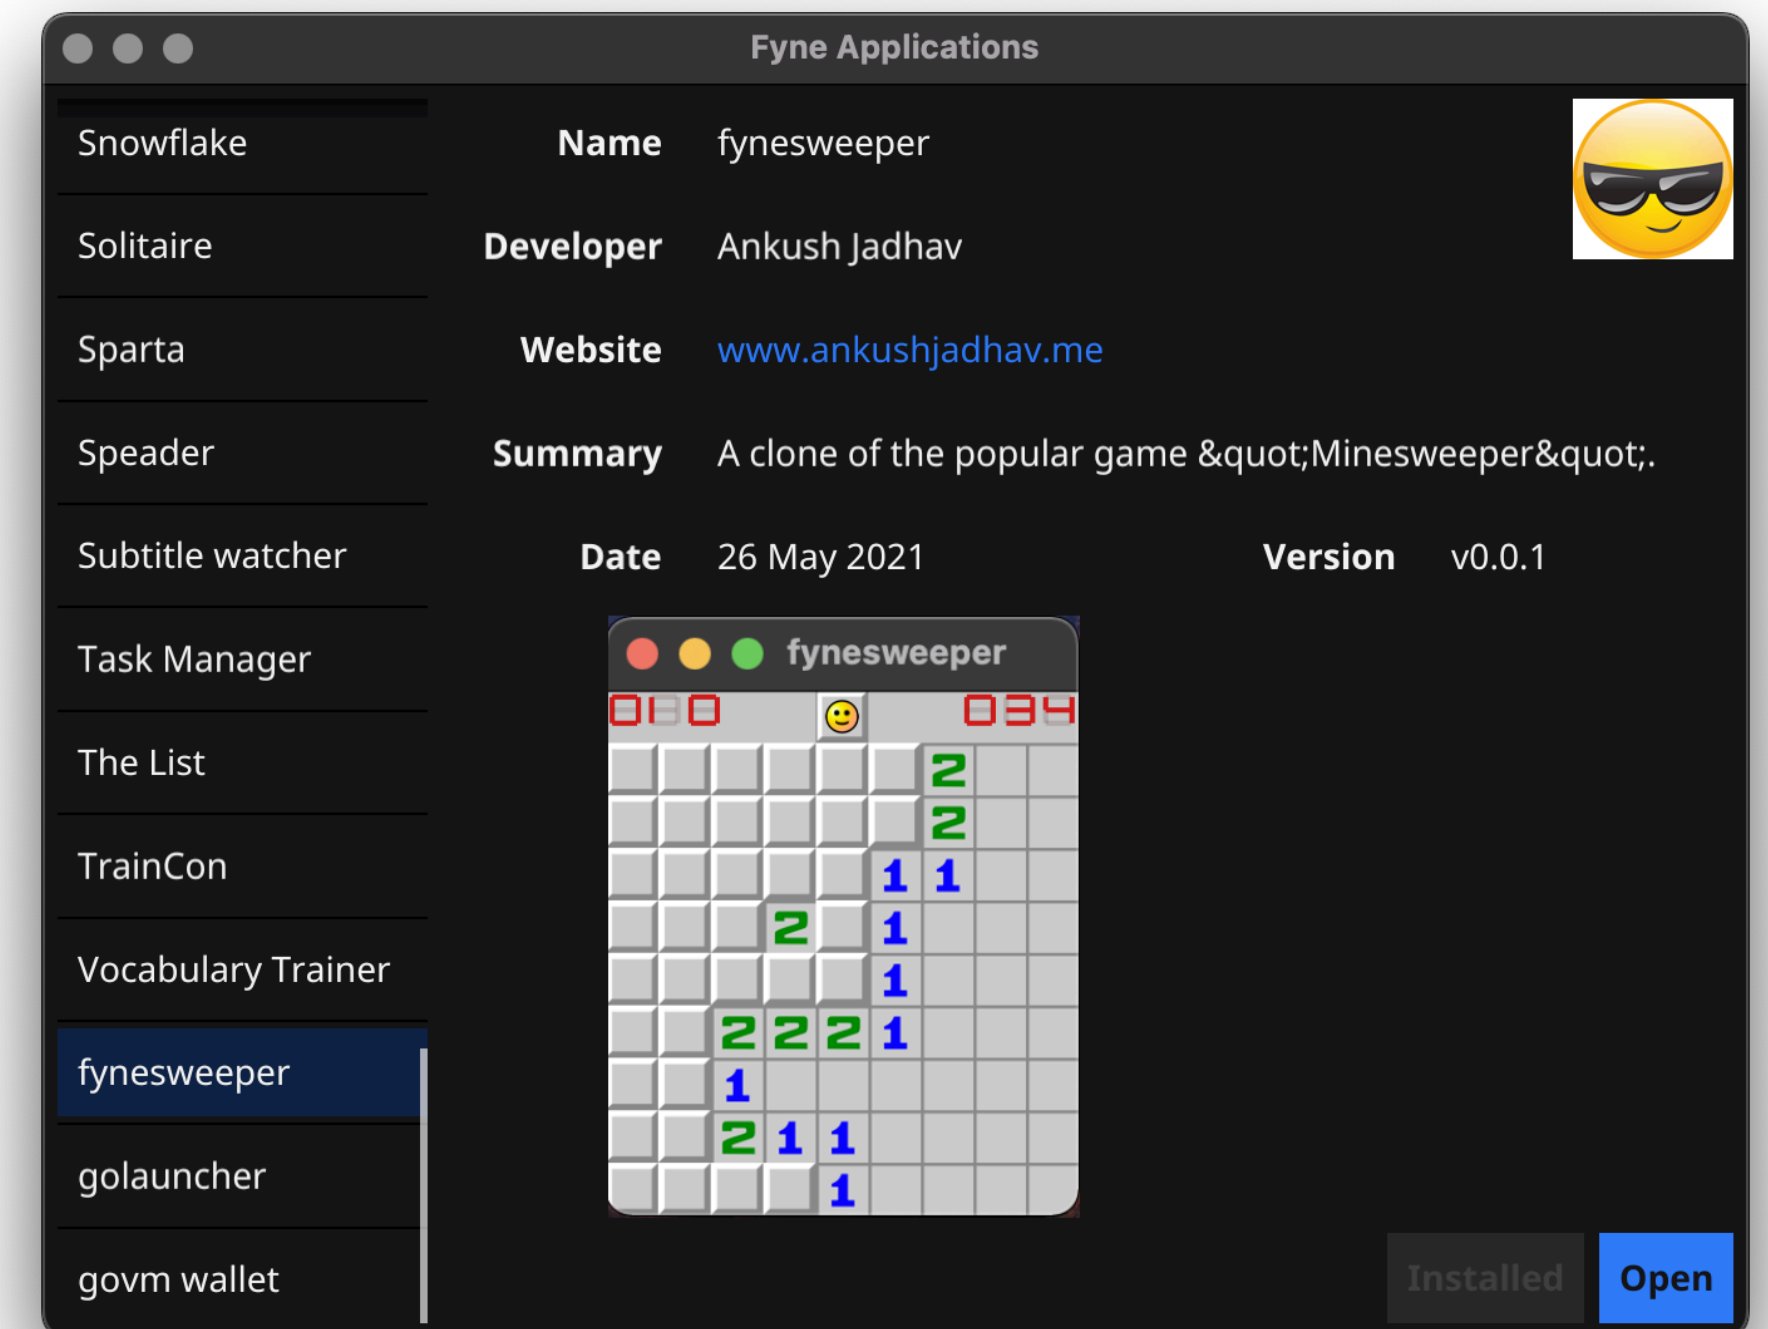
Fyne Applications

Snowflake

Solitaire

Sparta

Speader

Subtitle watcher

Task Manager

The List

TrainCon

Vocabulary Trainer

fynesweeper

golauncher

govm wallet

Name fynesweeper

Developer Ankush Jadhav

Website www.ankushjadhav.me

Summary A clone of the popular game &quot;Minesweeper&quot;.

Date 26 May 2021

Version v0.0.1

fynesweeper

010 034

2
2
1 1
2 1
1
2 2 2 1
1
2 1 1
1

Installed

Open